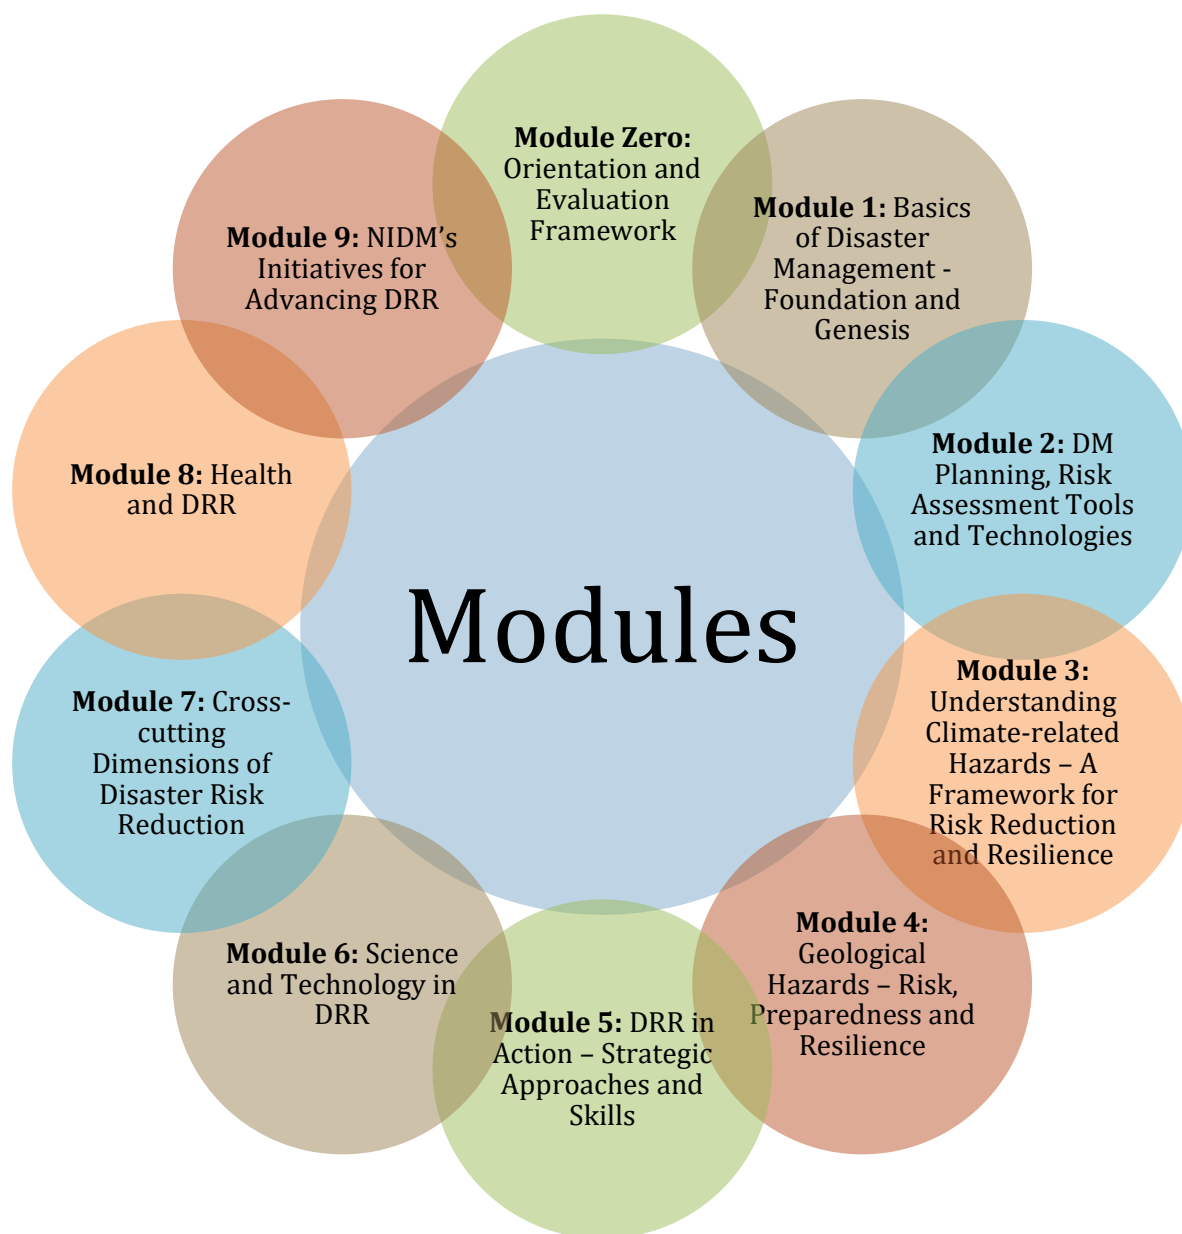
**Module Zero:** Orientation and Evaluation Framework

**Module 1:** Basics of Disaster Management - Foundation and Genesis

**Module 2:** DM Planning, Risk Assessment Tools and Technologies

**Module 3:** Understanding Climate-related Hazards – A Framework for Risk Reduction and Resilience

**Module 4:** Geological Hazards – Risk, Preparedness and Resilience

**Module 5:** DRR in Action – Strategic Approaches and Skills

**Module 6:** Science and Technology in DRR

**Module 7:** Cross-cutting Dimensions of Disaster Risk Reduction

**Module 8:** Health and DRR

**Module 9:** NIDM's Initiatives for Advancing DRR

Modules